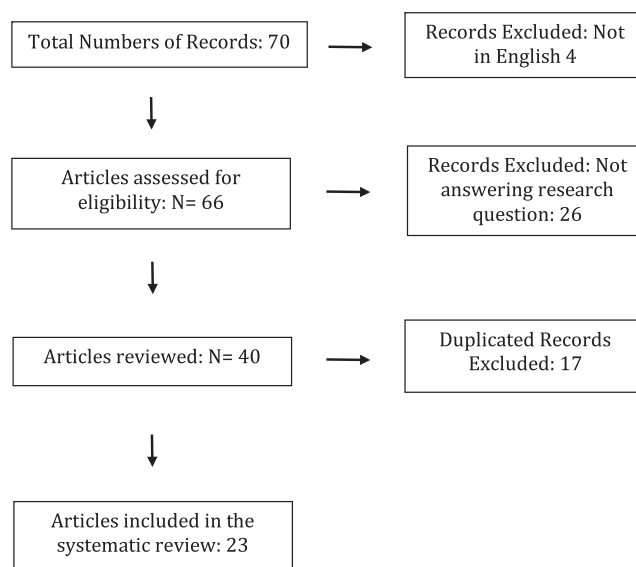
Total Numbers of Records: 70

Records Excluded: Not in English 4

Articles assessed for eligibility: N= 66

Records Excluded: Not answering research question: 26

Articles reviewed: N= 40

Duplicated Records Excluded: 17

Articles included in the systematic review: 23